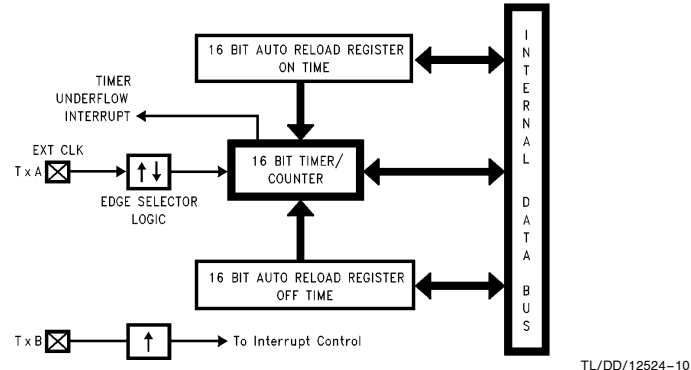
16 BIT AUTO RELOAD REGISTER
ON TIME

TIMER
UNDERFLOW
INTERRUPT

EXT CLK
T x A

EDGE SELECTOR
LOGIC

16 BIT TIMER/
COUNTER

16 BIT AUTO RELOAD REGISTER
OFF TIME

T x B

To Interrupt Control

INTERNAL DATA BUS

TL/DD/12524–10